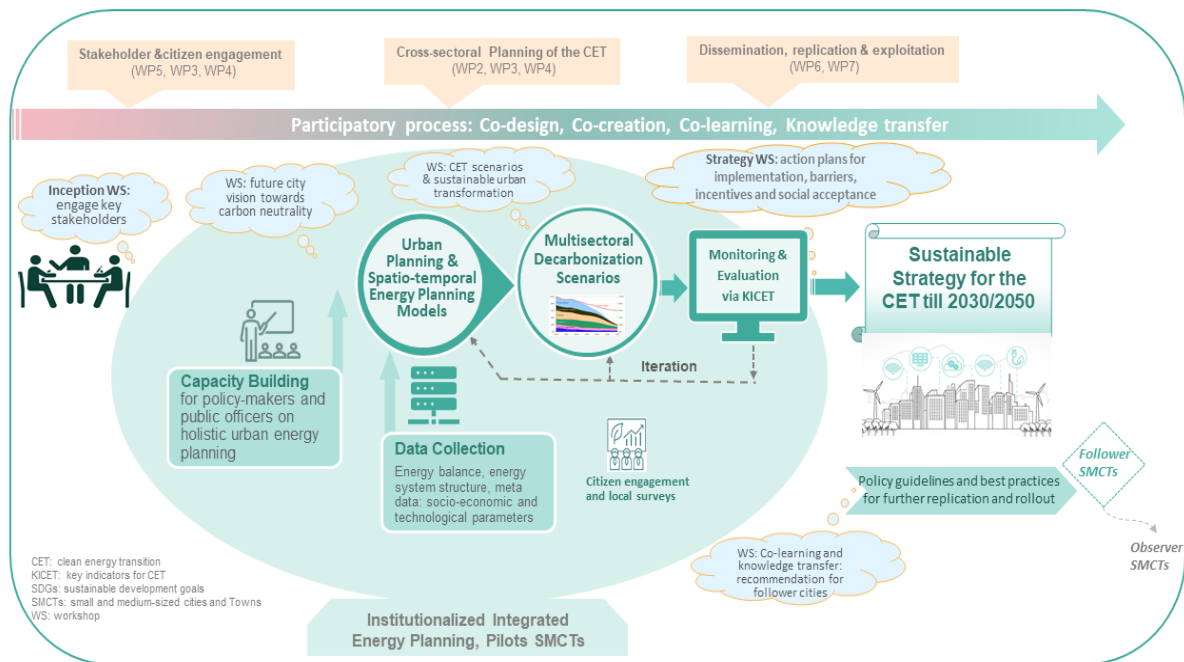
Stakeholder &citizen engagement
(WP5, WP3, WP4)

Cross-sectoral Planning of the CET
(WP2, WP3, WP4)

Dissemination, replication & exploitation
(WP6, WP7)

Participatory process: Co-design, Co-creation, Co-learning, Knowledge transfer

Inception WS: engage key stakeholders

WS: future city vision towards carbon neutrality

WS: CET scenarios & sustainable urban transformation

Strategy WS: action plans for implementation, barriers, incentives and social acceptance

Urban Planning & Spatio-temporal Energy Planning Models

Multisectoral Decarbonization Scenarios

Monitoring & Evaluation via KICET

Sustainable Strategy for the CET till 2030/2050

Iteration

Capacity Building for policy-makers and public officers on holistic urban energy planning

Data Collection
Energy balance, energy system structure, meta data: socio-economic and technological parameters

Citizen engagement and local surveys

Policy guidelines and best practices for further replication and rollout

Follower SMCTs

Observer SMCTs

WS: Co-learning and knowledge transfer: recommendation for follower cities

CET: clean energy transition
KICET: key indicators for CET
SDGs: sustainable development goals
SMCTs: small and medium-sized cities and Towns
WS: workshop

Institutionalized Integrated Energy Planning, Pilots SMCTs